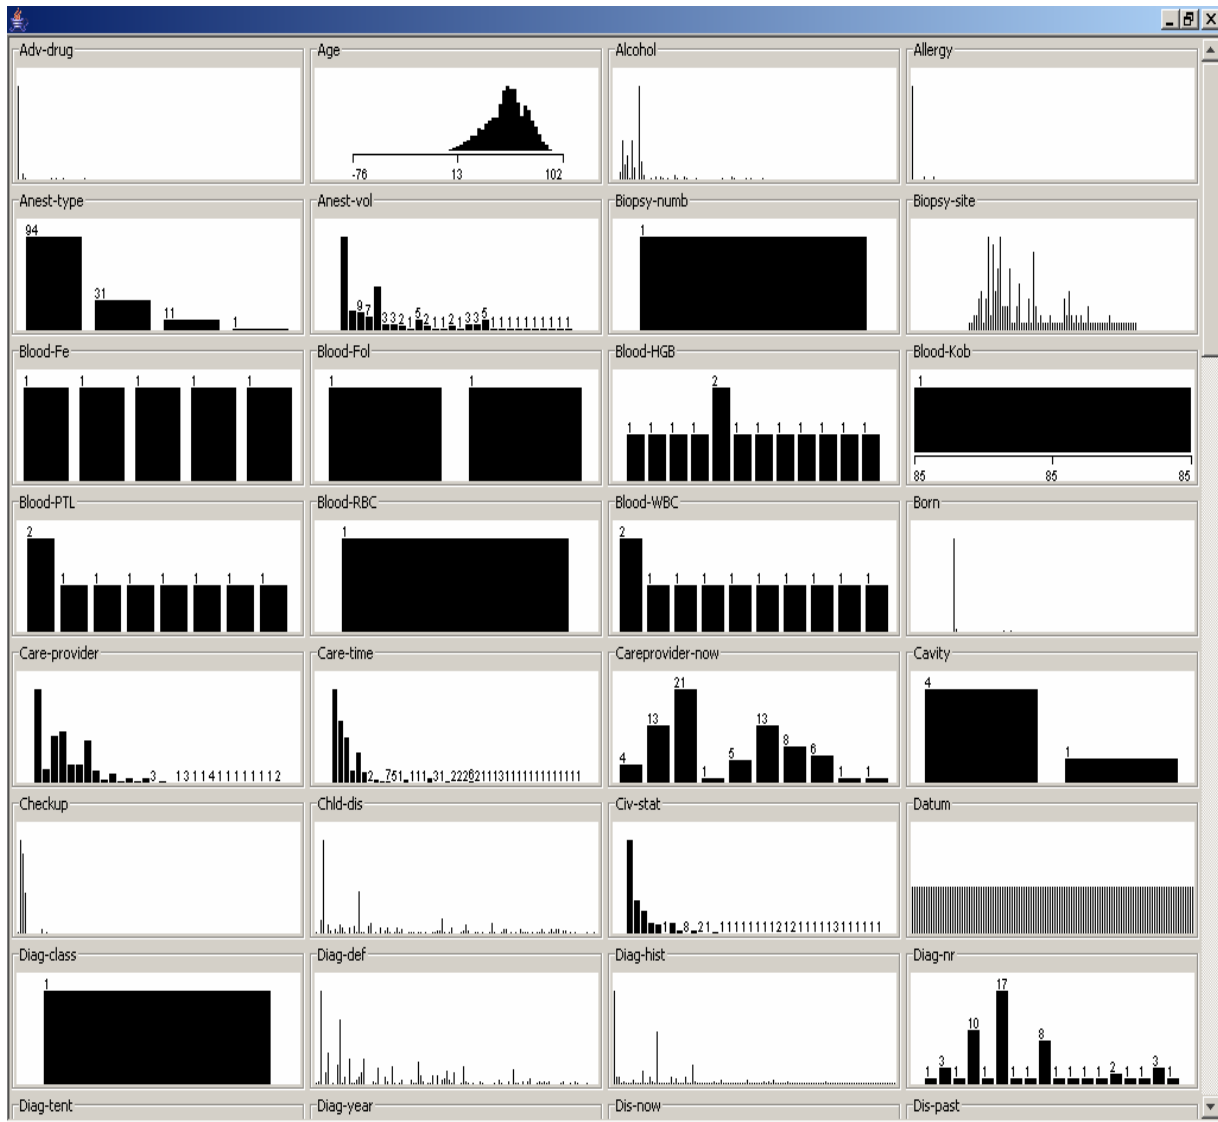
Adv-drug

Age

-76 13 102

Alcohol

Allergy

Anest-type

94 31 11 1

Anest-vol

9 7 3 3 2 1 5 2 1 1 2 1 3 3 5 1 1 1 1 1 1 1 1 1 1

Biopsy-numb

1

Biopsy-site

Blood-Fe

1 1 1 1 1

Blood-Fol

1 1

Blood-HGB

1 1 1 1 2 1 1 1 1 1 1 1 1

Blood-Kob

1

85 85 85

Blood-PTL

2 1 1 1 1 1 1 1

Blood-RBC

1

Blood-WBC

2 1 1 1 1 1 1 1 1 1

Born

Care-provider

3 1 3 1 1 4 1 1 1 1 1 1 1 2

Care-time

2 7 5 1 1 1 1 3 1 2 2 2 8 2 1 1 1 3 1 1 1 1 1 1 1 1 1 1 1 1

Careprovider-now

4 13 21 1 5 13 8 6 1 1

Cavity

4 1

Checkup

Chld-dis

Civ-stat

1 8 2 1 1 1 1 1 1 1 1 1 2 1 2 1 1 1 1 1 3 1 1 1 1 1

Datum

Diag-class

1

Diag-def

Diag-hist

Diag-nr

1 3 1 10 1 17 1 1 8 1 1 1 1 2 1 1 3 1

Diag-tent

Diag-year

Dis-now

Dis-past